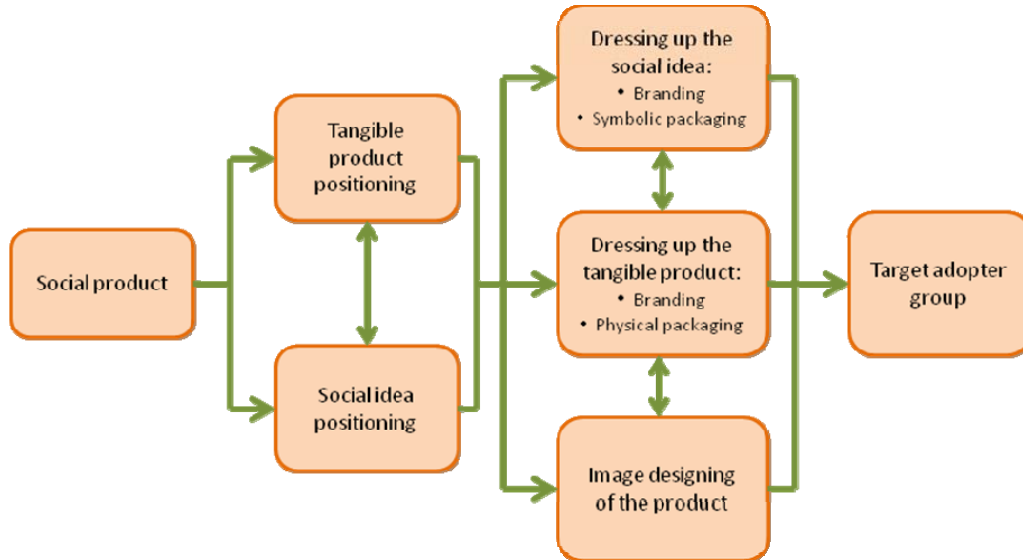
Social product

Tangible product positioning

Social idea positioning

Dressing up the social idea:
• Branding
• Symbolic packaging

Dressing up the tangible product:
• Branding
• Physical packaging

Image designing of the product

Target adopter group